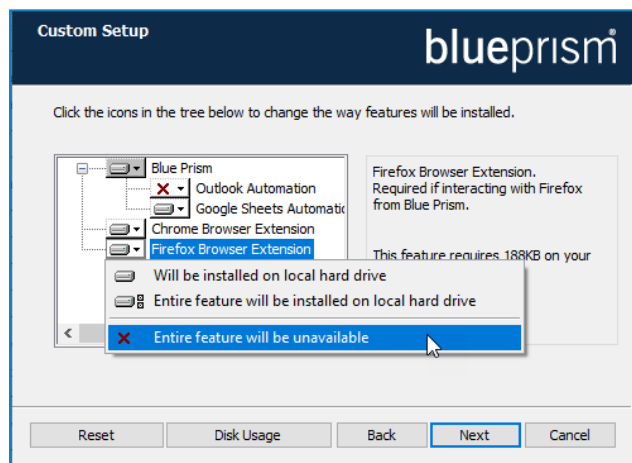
Custom Setup

blueprism

Click the icons in the tree below to change the way features will be installed.

Blue Prism
Outlook Automation
Google Sheets Automatic
Chrome Browser Extension
Firefox Browser Extension

Will be installed on local hard drive
Entire feature will be installed on local hard drive
Entire feature will be unavailable

Firefox Browser Extension. Required if interacting with Firefox from Blue Prism.

This feature requires 188KB on your

Reset
Disk Usage
Back
Next
Cancel